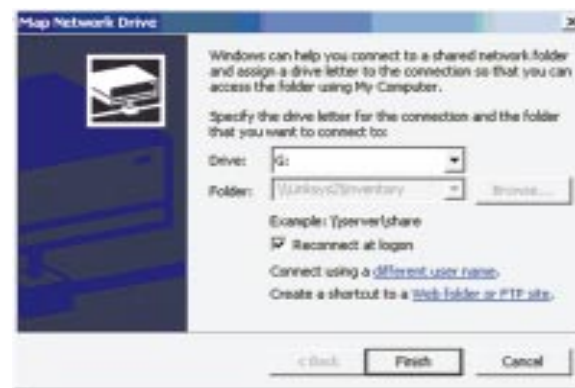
Map Network Drive

Windows can help you connect to a shared network folder and assign a drive letter to the connection so that you can access the folder using My Computer.

Specify the drive letter for the connection and the folder that you want to connect to:

Drive: G:

Folder: \\unkeys02\inventory

Browse...

Example: \\server\share

Reconnect at logon

Connect using a different user name.

Create a shortcut to a Web folder or FTP site.

< Back

Finish

Cancel